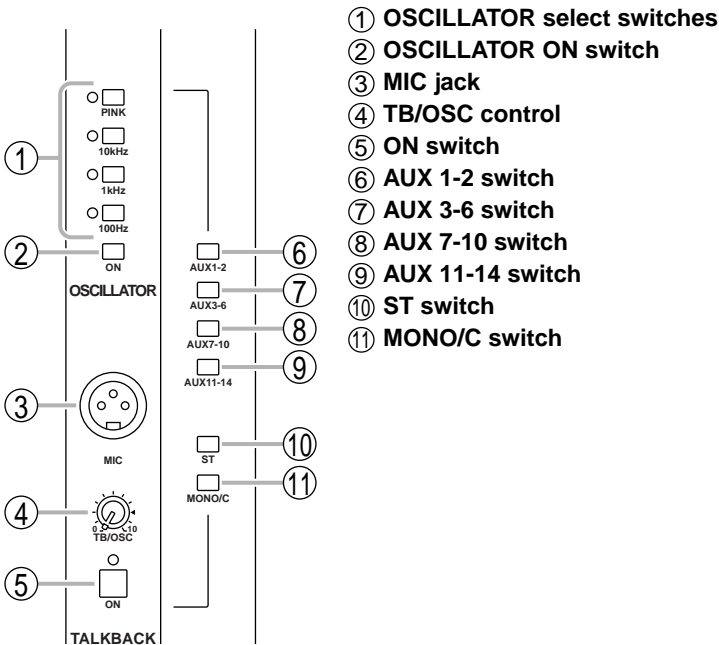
① PINK
10kHz
1kHz
100Hz
② ON
OSCILLATOR
③ MIC
④ 0 10 TB/OSC
⑤ ON
TALKBACK

AUX1-2 ⑥
AUX3-6 ⑦
AUX7-10 ⑧
AUX11-14 ⑨
ST ⑩
MONO/C ⑪

① OSCILLATOR select switches
② OSCILLATOR ON switch
③ MIC jack
④ TB/OSC control
⑤ ON switch
⑥ AUX 1-2 switch
⑦ AUX 3-6 switch
⑧ AUX 7-10 switch
⑨ AUX 11-14 switch
⑩ ST switch
⑪ MONO/C switch